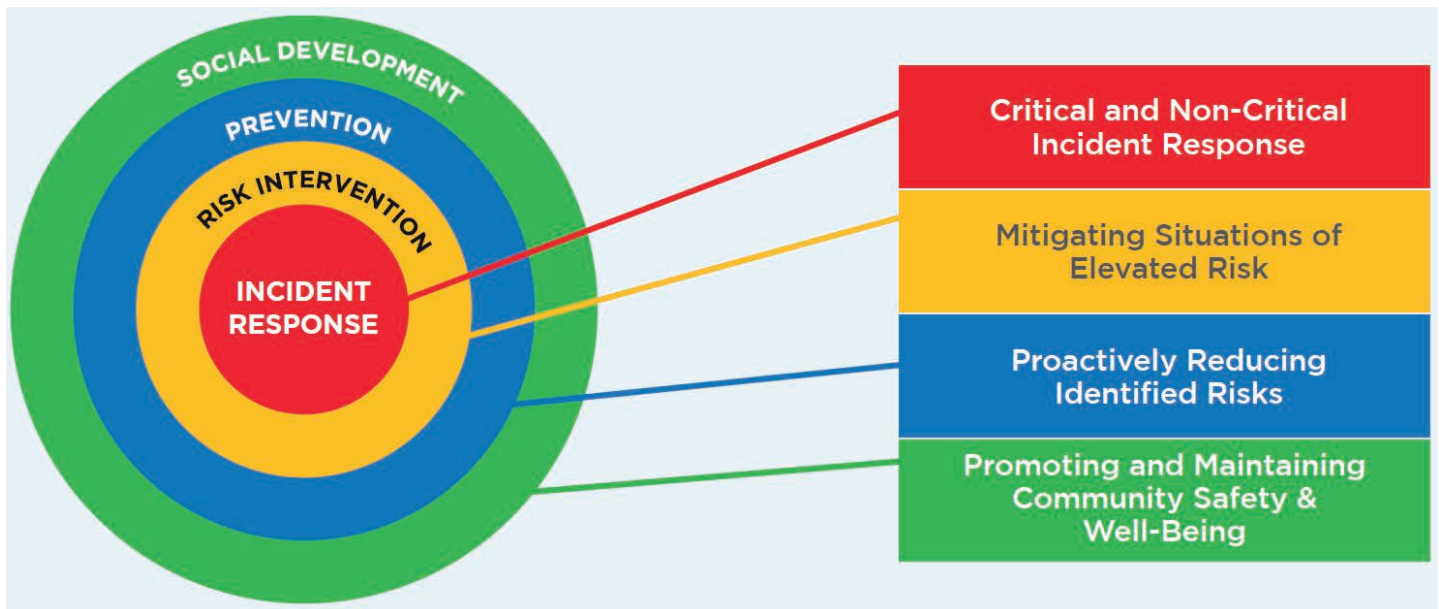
SOCIAL DEVELOPMENT

PREVENTION

RISK INTERVENTION

INCIDENT RESPONSE

Critical and Non-Critical Incident Response

Mitigating Situations of Elevated Risk

Proactively Reducing Identified Risks

Promoting and Maintaining Community Safety & Well-Being